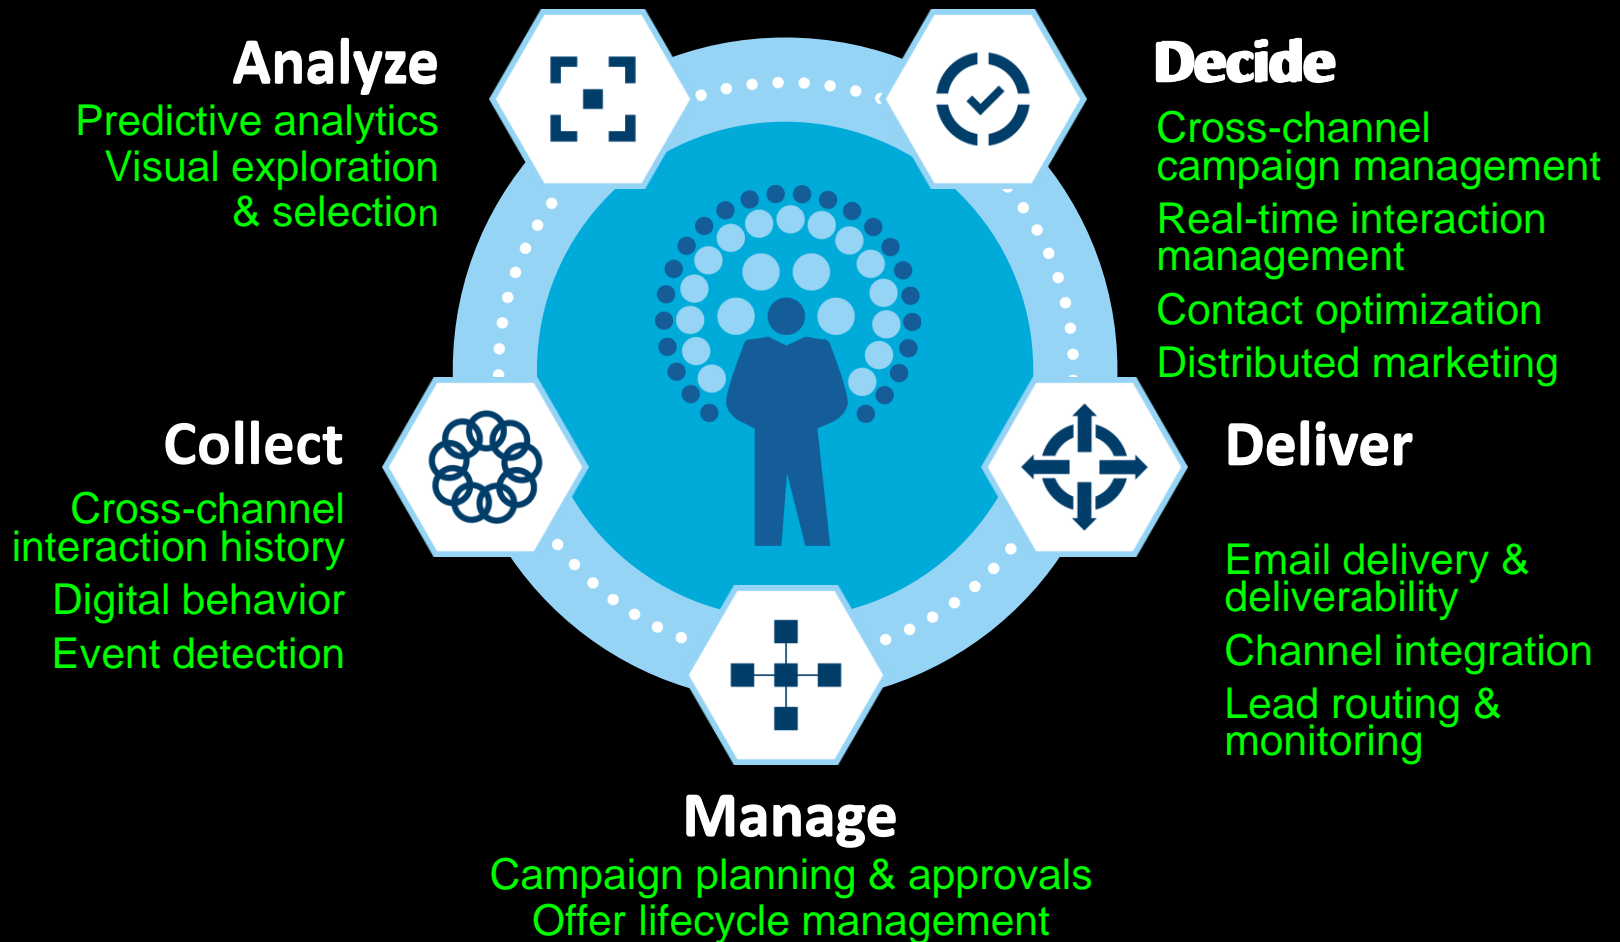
Analyze
Predictive analytics
Visual exploration & selection

Decide
Cross-channel campaign management
Real-time interaction management
Contact optimization
Distributed marketing

Collect
Cross-channel interaction history
Digital behavior
Event detection

Deliver
Email delivery & deliverability
Channel integration
Lead routing & monitoring

Manage
Campaign planning & approvals
Offer lifecycle management